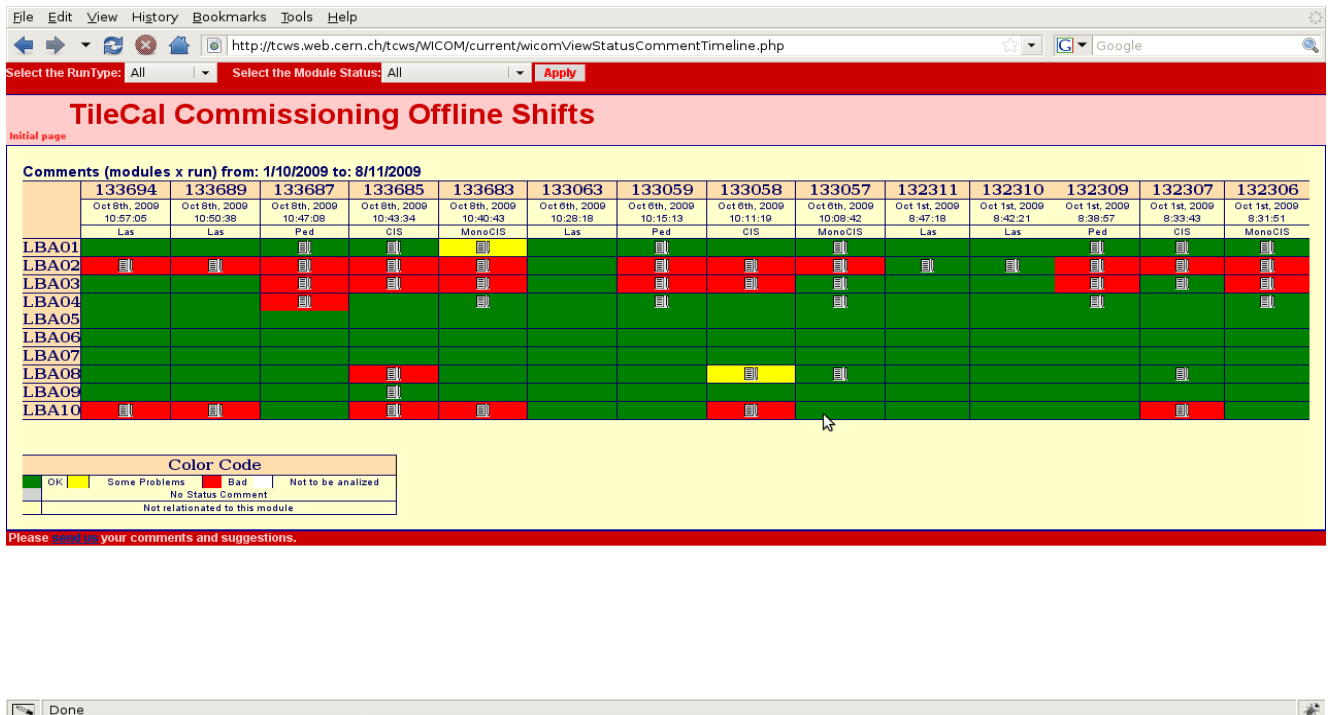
File Edit View History Bookmarks Tools Help

http://tcws.web.cern.ch/tcws/WICOM/current/wicomViewStatusCommentTimeline.php

Google

Select the RunType: All Select the Module Status: All Apply

TileCal Commissioning Offline Shifts

Initial page

Comments (modules x run) from: 1/10/2009 to: 8/11/2009

| | 133694 | 133689 | 133687 | 133685 | 133683 | 133063 | 133059 | 133058 | 133057 | 132311 | 132310 | 132309 | 132307 | 132306 |
|---|---|---|---|---|---|---|---|---|---|---|---|---|---|---|
| | Oct 8th, 2009 10:57:05 | Oct 8th, 2009 10:50:38 | Oct 8th, 2009 10:47:08 | Oct 8th, 2009 10:43:34 | Oct 8th, 2009 10:40:43 | Oct 6th, 2009 10:28:18 | Oct 6th, 2009 10:15:13 | Oct 6th, 2009 10:11:19 | Oct 6th, 2009 10:08:42 | Oct 1st, 2009 8:47:18 | Oct 1st, 2009 8:42:21 | Oct 1st, 2009 8:38:57 | Oct 1st, 2009 8:33:43 | Oct 1st, 2009 8:31:51 |
| | Las | Las | Ped | CIS | MonoCIS | Las | Ped | CIS | MonoCIS | Las | Las | Ped | CIS | MonoCIS |
| LBA01 | | | | | | | | | | | | | | |
| LBA02 | | | | | | | | | | | | | | |
| LBA03 | | | | | | | | | | | | | | |
| LBA04 | | | | | | | | | | | | | | |
| LBA05 | | | | | | | | | | | | | | |
| LBA06 | | | | | | | | | | | | | | |
| LBA07 | | | | | | | | | | | | | | |
| LBA08 | | | | | | | | | | | | | | |
| LBA09 | | | | | | | | | | | | | | |
| LBA10 | | | | | | | | | | | | | | |

Color Code
OK | Some Problems | Bad | Not to be analized
No Status Comment
Not relationated to this module

Please send us your comments and suggestions.

Done